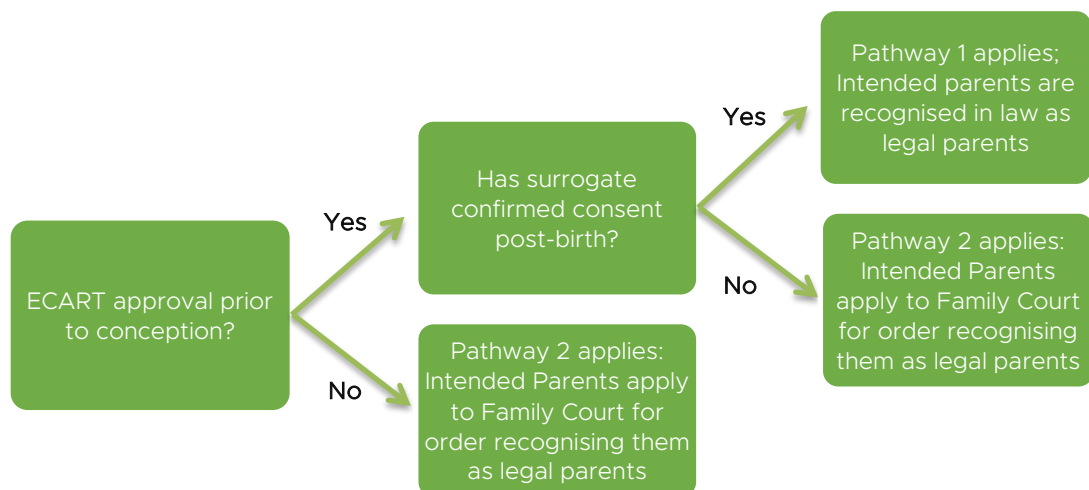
ECART approval prior to conception?

Yes

Has surrogate confirmed consent post-birth?

Yes

Pathway 1 applies; Intended parents are recognised in law as legal parents

No

Pathway 2 applies: Intended Parents apply to Family Court for order recognising them as legal parents

No

Pathway 2 applies: Intended Parents apply to Family Court for order recognising them as legal parents